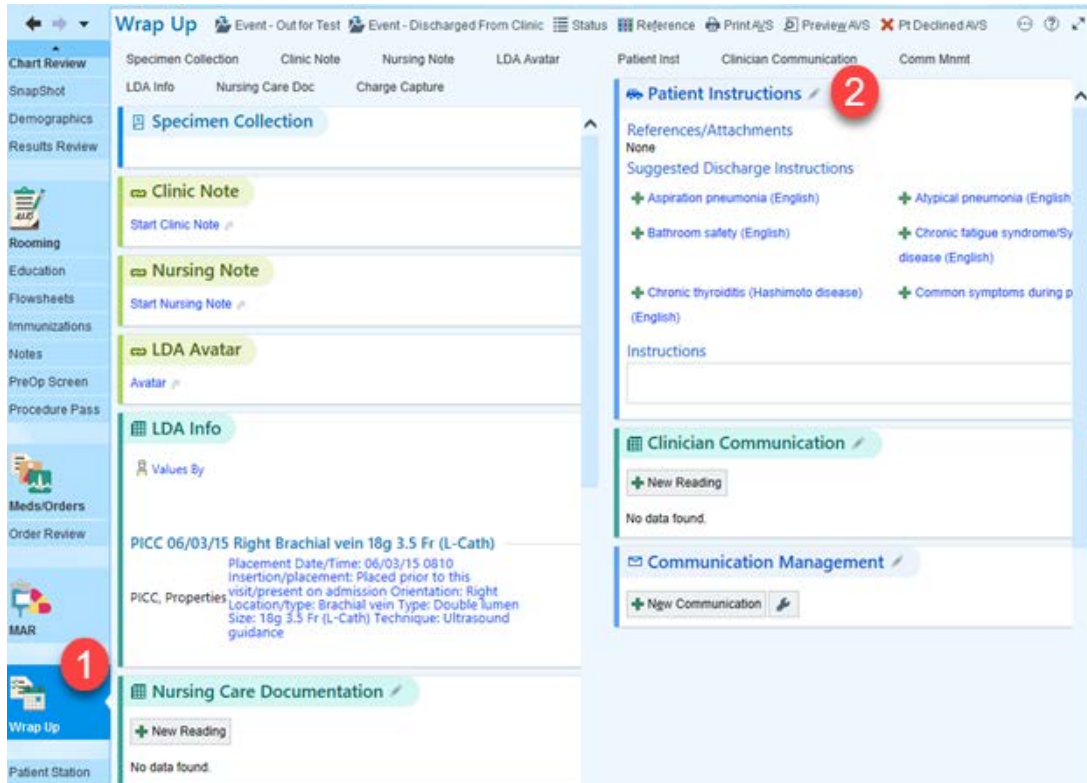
Wrap Up Event - Out for Test Event - Discharged From Clinic Status Reference Print AVS Preview AVS Pt Declined AVS

Chart Review
SnapShot
Demographics
Results Review
Rooming
Education
Flowsheets
Immunizations
Notes
PreOp Screen
Procedure Pass
Meds/Orders
Order Review
MAR
1
Wrap Up
Patient Station

Specimen Collection Clinic Note Nursing Note LDA Avatar Patient Inst Clinician Communication Comm Mnmt
LDA Info Nursing Care Doc Charge Capture

Specimen Collection

Clinic Note
Start Clinic Note

Nursing Note
Start Nursing Note

LDA Avatar
Avatar

LDA Info
Values By

PICC 06/03/15 Right Brachial vein 18g 3.5 Fr (L-Cath)
PICC, Properties Placement Date/Time: 06/03/15 0810 Insertion/placement: Placed prior to this visit/present on admission Orientation: Right Location/type: Brachial vein Type: Double lumen Size: 18g 3.5 Fr (L-Cath) Technique: Ultrasound guidance

Nursing Care Documentation
New Reading
No data found.

Patient Instructions 2
References/Attachments
None
Suggested Discharge Instructions
Aspiration pneumonia (English)
Atypical pneumonia (English
Bathroom safety (English)
Chronic fatigue syndrome/Sy disease (English)
Chronic thyroiditis (Hashimoto disease) (English)
Common symptoms during p
Instructions

Clinician Communication
New Reading
No data found.

Communication Management
New Communication